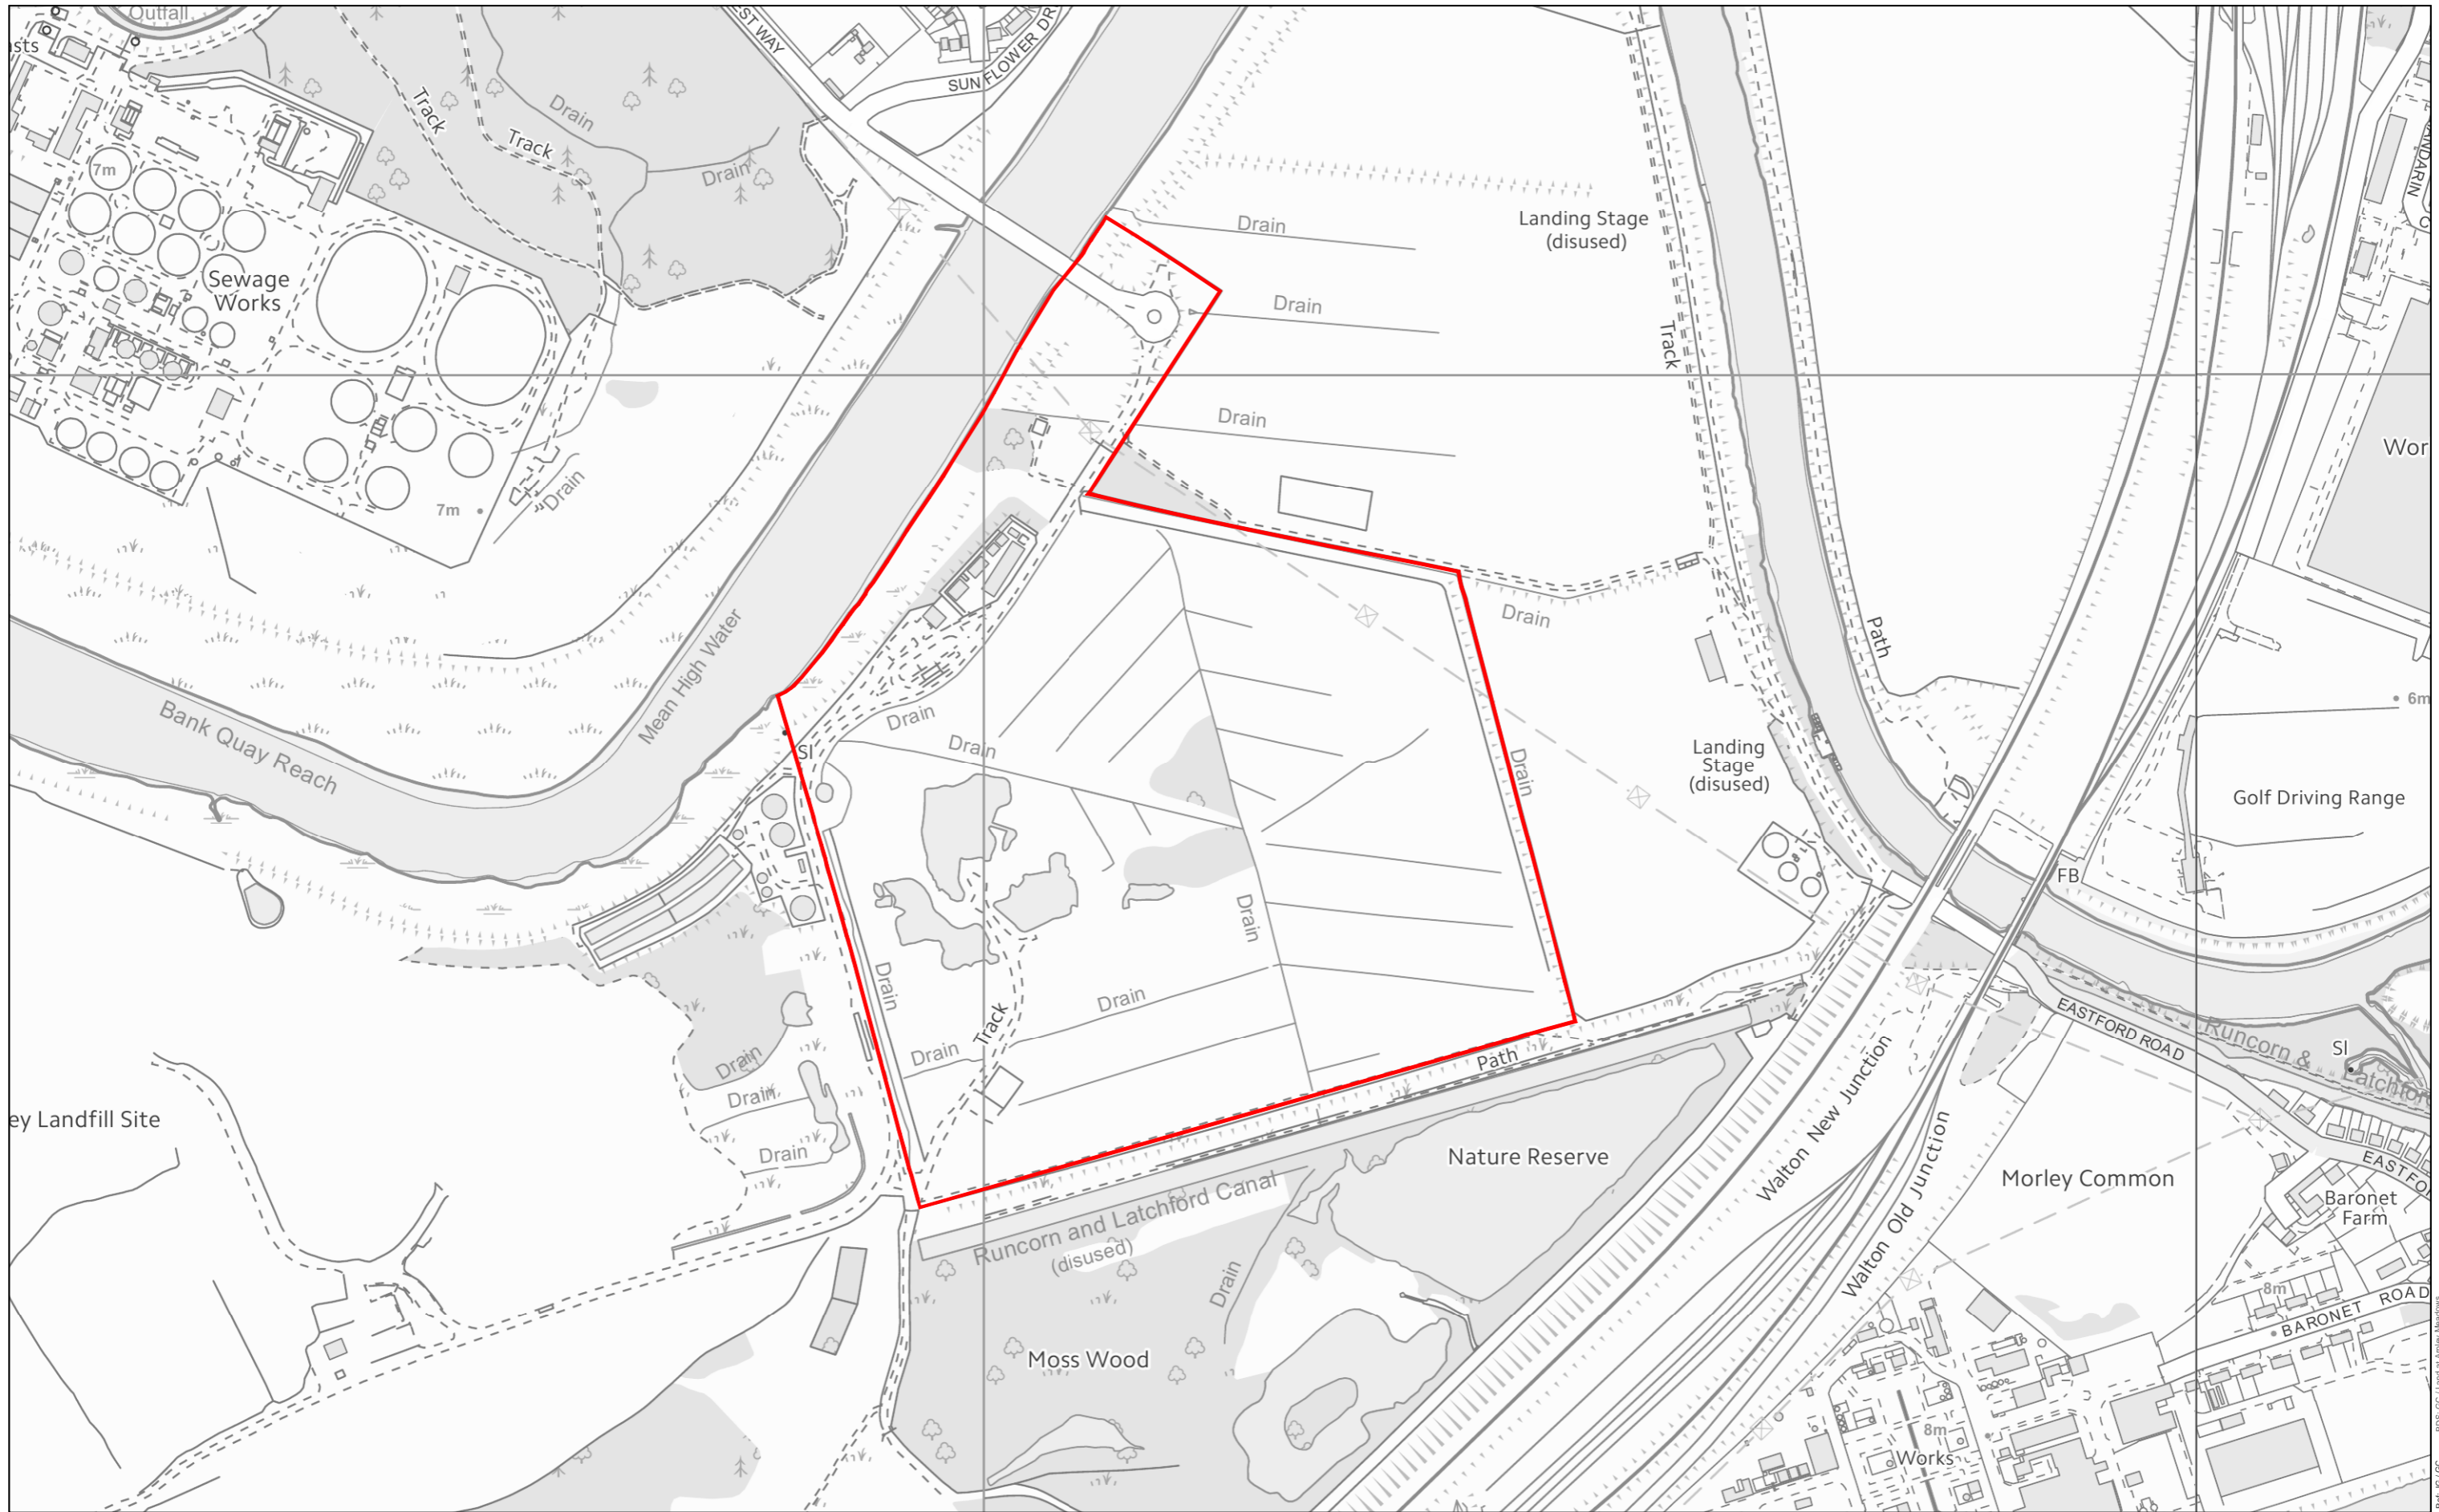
Outfall
sts
ST WAY
SUNFLOWER DR
Track
Drain
Track
Drain
7m
Sewage Works
Drain
Landing Stage (disused)
Drain
Track
Drain
7m
Drain
Wor
Drain
Mean High Water
Bank Quay Reach
Drain
Drain
Sl
Drain
Path
Landing Stage (disused)
6m
Golf Driving Range
Drain
FB
Drain
Drain
Track
Drain
Drain
Drain
Drain
Path
EASTFORD ROAD
Runcorn & Latchford
Sl
ey Landfill Site
Nature Reserve
Walton New Junction
Walton Old Junction
Morley Common
EASTFO
Baronet Farm
Runcorn and Latchford Canal (disused)
Drain
8m
BARONET ROAD
Moss Wood
8m
Works